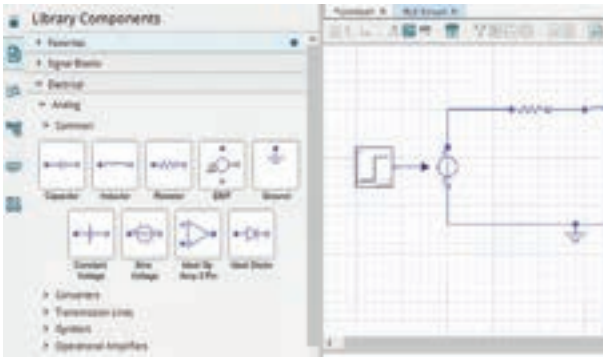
Library Components

Favorites

Signal Blocks

Electrical

Analog

Common

Capacitor

Inductor

Resistor

EMF

Ground

Constant Voltage

Sine Voltage

Ideal Op Amp 3 Pin

Ideal Diode

Converters

Transmission Lines

Sensors

Operational Amplifiers

Flowchart

RLC Circuit